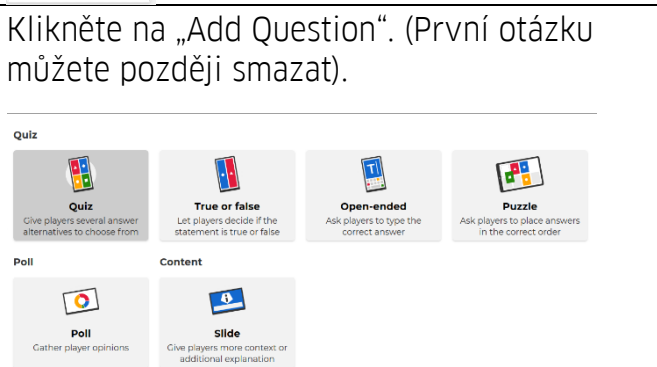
Klikněte na „Add Question". (První otázku můžete později smazat).

Quiz

Quiz
Give players several answer alternatives to choose from

True or false
Let players decide if the statement is true or false

Open-ended
Ask players to type the correct answer

Puzzle
Ask players to place answers in the correct order

Poll

Poll
Gather player opinions

Content

Slide
Give players more context or additional explanation